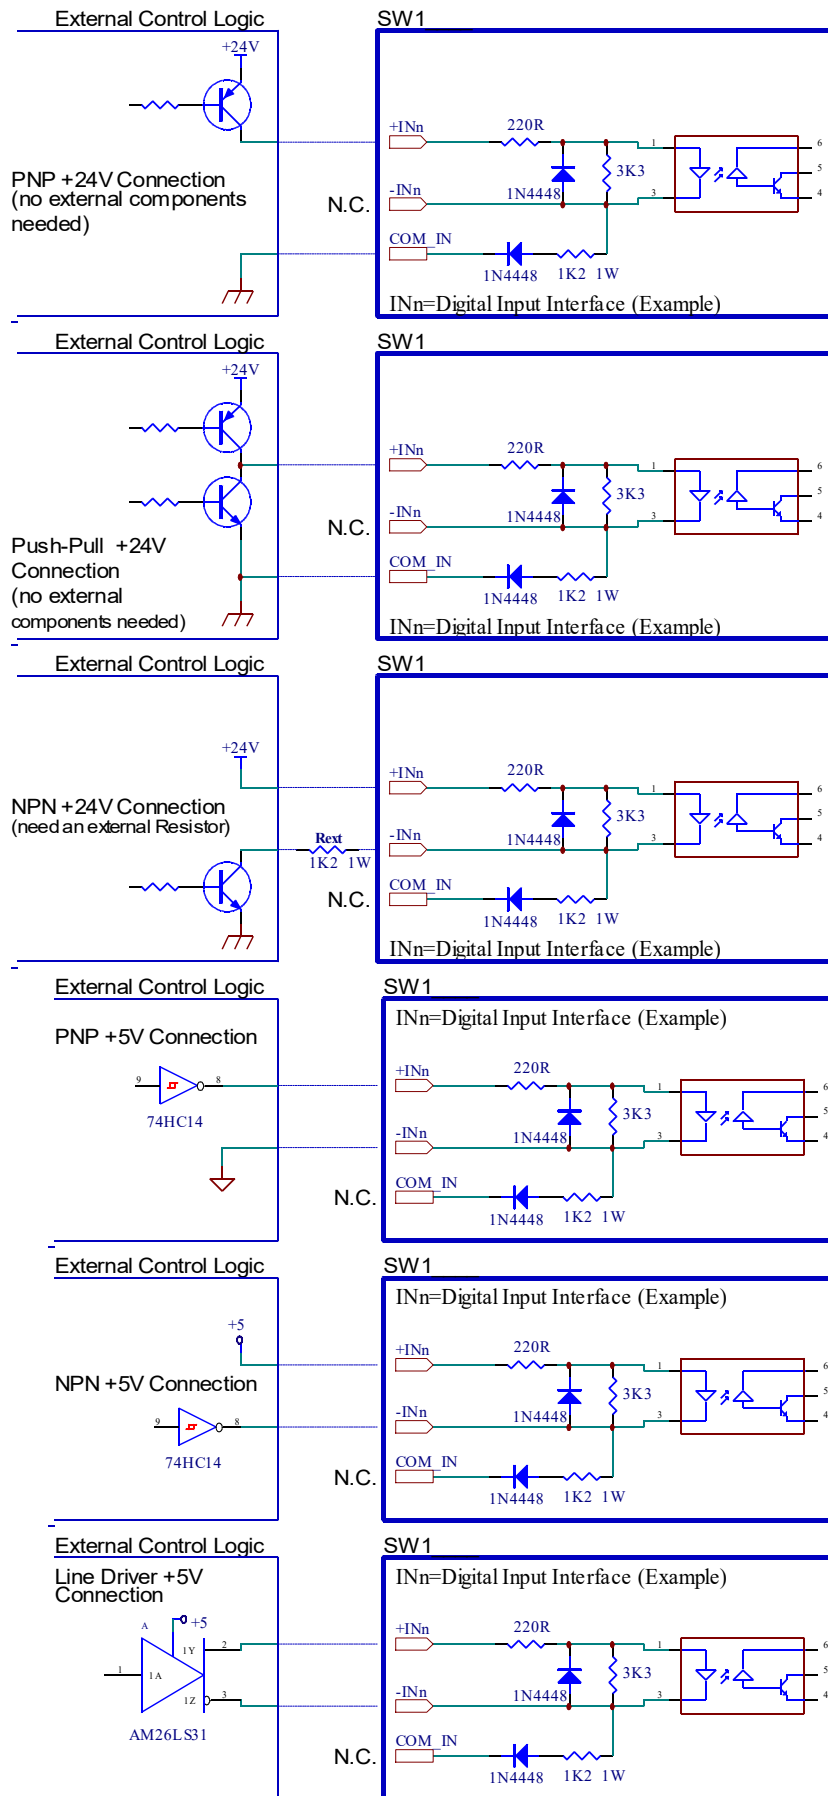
External Control Logic
SW1
+24V
PNP +24V Connection (no external components needed)
N.C.
+INn
220R
-INn
1N4448
3K3
COM_IN
1N4448
1K2 1W
1
3
6
5
4
INn=Digital Input Interface (Example)

External Control Logic
SW1
+24V
Push-Pull +24V Connection (no external components needed)
N.C.
+INn
220R
-INn
1N4448
3K3
COM_IN
1N4448
1K2 1W
1
3
6
5
4
INn=Digital Input Interface (Example)

External Control Logic
SW1
+24V
NPN +24V Connection (need an external Resistor)
Rext
1K2 1W
N.C.
+INn
220R
-INn
1N4448
3K3
COM_IN
1N4448
1K2 1W
1
3
6
5
4
INn=Digital Input Interface (Example)

External Control Logic
SW1
INn=Digital Input Interface (Example)
PNP +5V Connection
9
8
74HC14
N.C.
+INn
220R
-INn
1N4448
3K3
COM_IN
1N4448
1K2 1W
1
3
6
5
4

External Control Logic
SW1
INn=Digital Input Interface (Example)
+5
NPN +5V Connection
9
8
74HC14
N.C.
+INn
220R
-INn
1N4448
3K3
COM_IN
1N4448
1K2 1W
1
3
6
5
4

External Control Logic
SW1
INn=Digital Input Interface (Example)
Line Driver +5V Connection
A
+5
1Y
1
1A
2
1Z
3
AM26LS31
N.C.
+INn
220R
-INn
1N4448
3K3
COM_IN
1N4448
1K2 1W
1
3
6
5
4